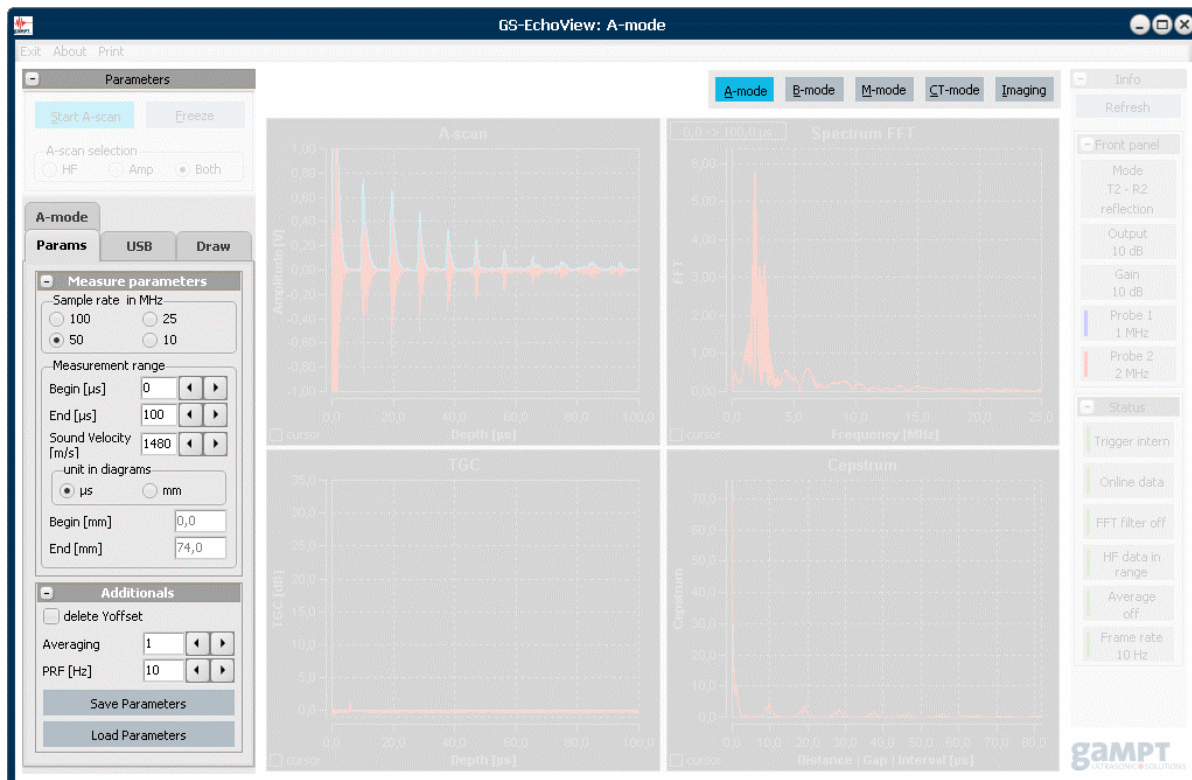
GS-EchoView: A-mode

Exit About Print

Parameters

Start A-scan Freeze

A-scan selection
HF Amp Both

A-mode

Params USB Draw

Measure parameters

Sample rate in MHz
100 25
50 10

Measurement range
Begin [µs] 0
End [µs] 100
Sound Velocity [m/s] 1480

unit in diagrams
µs mm

Begin [mm] 0,0
End [mm] 74,0

Additionals

delete Yoffset
Averaging 1
PRF [Hz] 10

Save Parameters
Load Parameters

A-mode B-mode M-mode CT-mode Imaging

A-scan
Amplitude [V]
1,00 0,80 0,60 0,40 0,20 0,00 -0,20 -0,40 -0,60 -0,80 -1,00
0,0 20,0 40,0 60,0 80,0 100,0
cursor Depth [µs]

0,0 -> 100,0 µs
Spectrum FFT
FFT
6,00 5,00 4,00 3,00 2,00 1,00 0,00
0,0 5,0 10,0 15,0 20,0 25,0
cursor Frequency [MHz]

TGC
TGC [dB]
35,0 30,0 25,0 20,0 15,0 10,0 5,0 0,0
0,0 20,0 40,0 60,0 80,0 100,0
cursor Depth [µs]

Cepstrum
Cepstrum
70,0 60,0 50,0 40,0 30,0 20,0 10,0 0,0
0,0 10,0 20,0 30,0 40,0 50,0 60,0 70,0 80,0
cursor Distance | Gap | Interval [µs]

Info
Refresh

Front panel
Mode T2 - R2 reflection
Output 10 dB
Gain 10 dB
Probe 1 1 MHz
Probe 2 2 MHz

Status
Trigger intern
Online data
FFT filter off
HF data in range
Average off
Frame rate 10 Hz

gaMPT ULTRASONIC SOLUTIONS